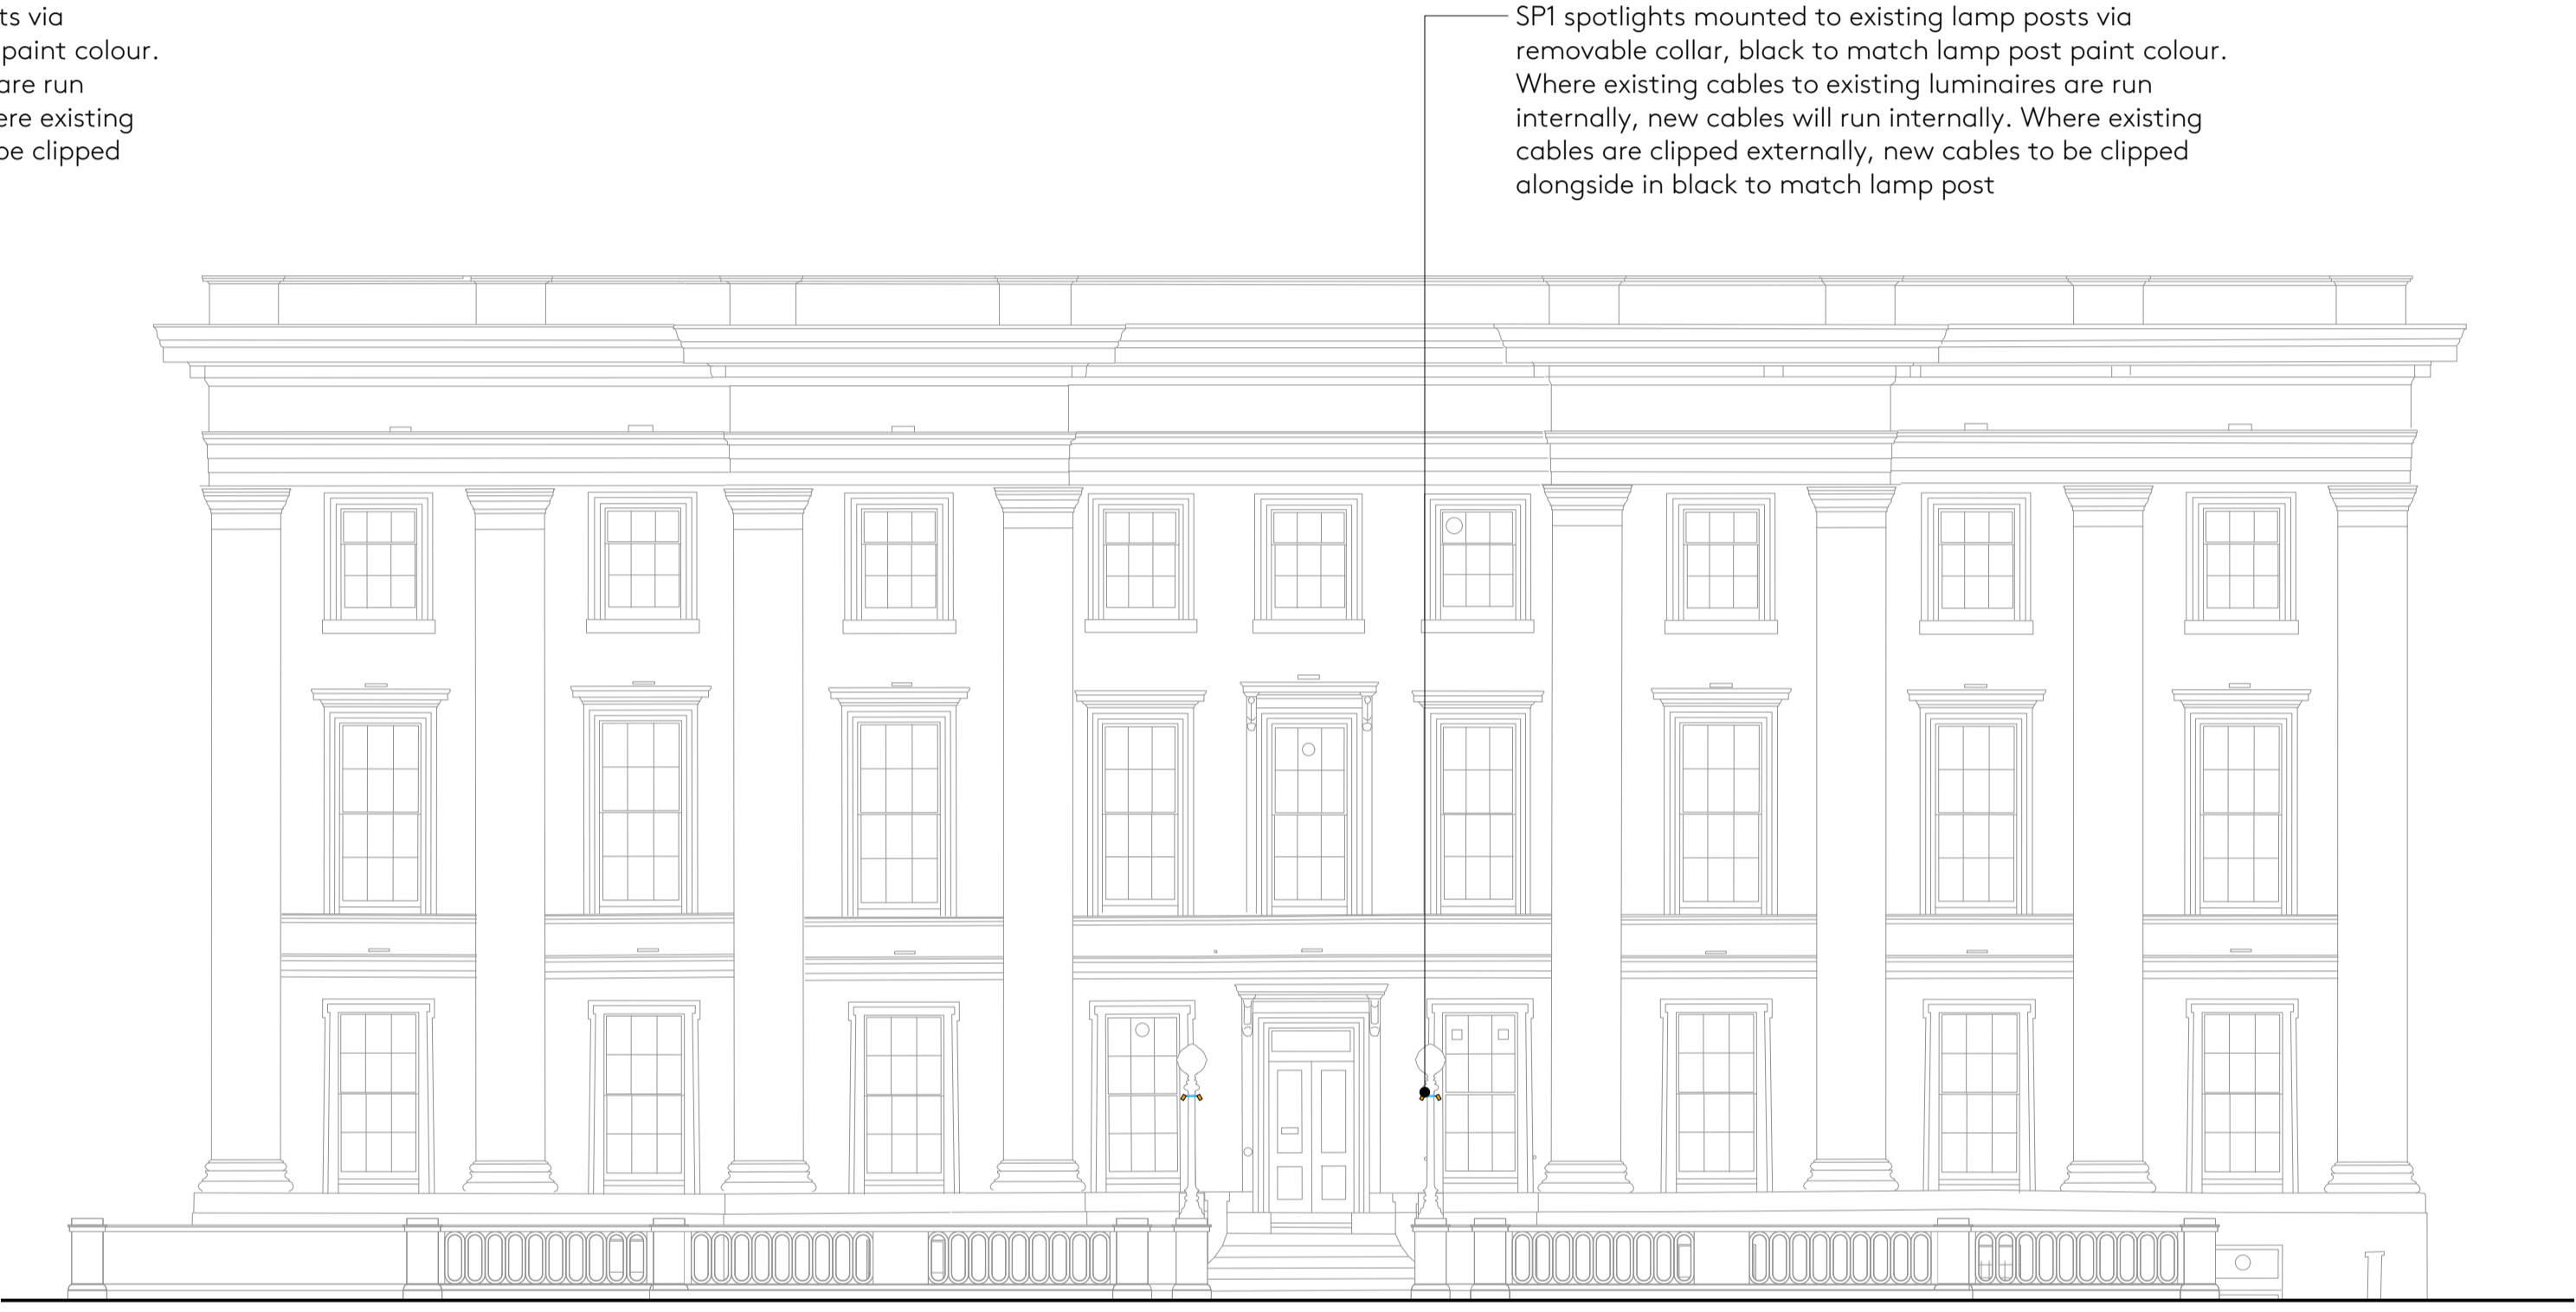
ts via
paint colour.
are run
ere existing
be clipped

SP1 spotlights mounted to existing lamp posts via removable collar, black to match lamp post paint colour. Where existing cables to existing luminaires are run internally, new cables will run internally. Where existing cables are clipped externally, new cables to be clipped alongside in black to match lamp post